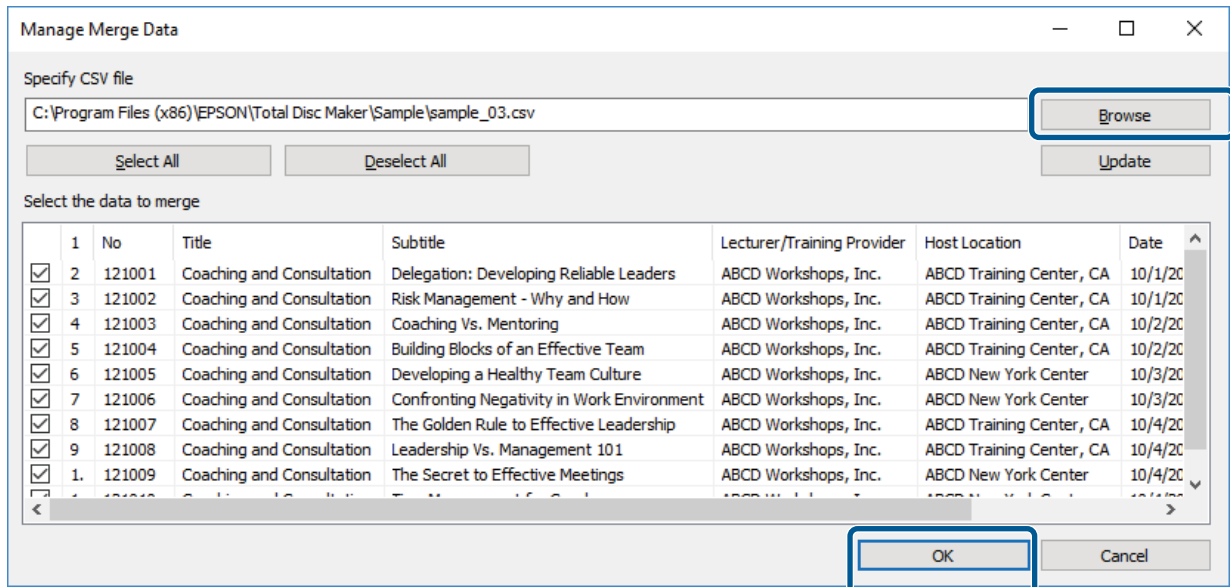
Manage Merge Data

Specify CSV file

C:\Program Files (x86)\EPSON\Total Disc Maker\Sample\sample_03.csv

Browse

Select All

Deselect All

Update

Select the data to merge

| | 1 | No | Title | Subtitle | Lecturer/Training Provider | Host Location | Date |
|---|---|---|---|---|---|---|---|
| ☑ | 2 | 121001 | Coaching and Consultation | Delegation: Developing Reliable Leaders | ABCD Workshops, Inc. | ABCD Training Center, CA | 10/1/20 |
| ☑ | 3 | 121002 | Coaching and Consultation | Risk Management - Why and How | ABCD Workshops, Inc. | ABCD Training Center, CA | 10/1/20 |
| ☑ | 4 | 121003 | Coaching and Consultation | Coaching Vs. Mentoring | ABCD Workshops, Inc. | ABCD Training Center, CA | 10/2/20 |
| ☑ | 5 | 121004 | Coaching and Consultation | Building Blocks of an Effective Team | ABCD Workshops, Inc. | ABCD Training Center, CA | 10/2/20 |
| ☑ | 6 | 121005 | Coaching and Consultation | Developing a Healthy Team Culture | ABCD Workshops, Inc. | ABCD New York Center | 10/3/20 |
| ☑ | 7 | 121006 | Coaching and Consultation | Confronting Negativity in Work Environment | ABCD Workshops, Inc. | ABCD New York Center | 10/3/20 |
| ☑ | 8 | 121007 | Coaching and Consultation | The Golden Rule to Effective Leadership | ABCD Workshops, Inc. | ABCD Training Center, CA | 10/4/20 |
| ☑ | 9 | 121008 | Coaching and Consultation | Leadership Vs. Management 101 | ABCD Workshops, Inc. | ABCD Training Center, CA | 10/4/20 |
| ☑ | 1. | 121009 | Coaching and Consultation | The Secret to Effective Meetings | ABCD Workshops, Inc. | ABCD New York Center | 10/4/20 |
| ☑ | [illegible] | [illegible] | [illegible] | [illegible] | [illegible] | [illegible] | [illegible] |

OK

Cancel